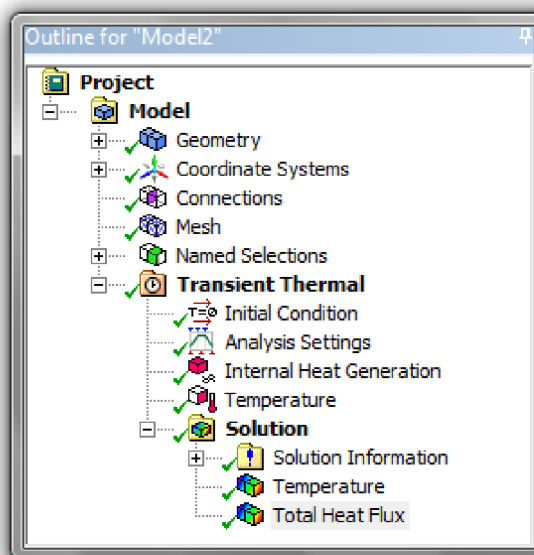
Outline for "Model2"

Project
Model
Geometry
Coordinate Systems
Connections
Mesh
Named Selections
Transient Thermal
Initial Condition
Analysis Settings
Internal Heat Generation
Temperature
Solution
Solution Information
Temperature
Total Heat Flux